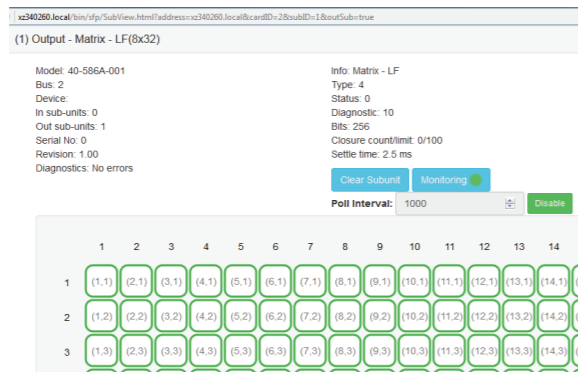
xz340260.local/bin/sfp/SubView.html?address=xz340260.local&cardID=2&subID=1&outSub=true

(1) Output - Matrix - LF(8x32)

Model: 40-586A-001
Bus: 2
Device:
In sub-units: 0
Out sub-units: 1
Serial No: 0
Revision: 1.00
Diagnostics: No errors

Info: Matrix - LF
Type: 4
Status: 0
Diagnostic: 10
Bits: 256
Closure count/limit: 0/100
Settle time: 2.5 ms

Clear Subunit
Monitoring

Poll Interval: 1000
Disable

| | 1 | 2 | 3 | 4 | 5 | 6 | 7 | 8 | 9 | 10 | 11 | 12 | 13 | 14 |
|---|---|---|---|---|---|---|---|---|---|---|---|---|---|---|
| 1 | (1,1) | (2,1) | (3,1) | (4,1) | (5,1) | (6,1) | (7,1) | (8,1) | (9,1) | (10,1) | (11,1) | (12,1) | (13,1) | (14,1) |
| 2 | (1,2) | (2,2) | (3,2) | (4,2) | (5,2) | (6,2) | (7,2) | (8,2) | (9,2) | (10,2) | (11,2) | (12,2) | (13,2) | (14,2) |
| 3 | (1,3) | (2,3) | (3,3) | (4,3) | (5,3) | (6,3) | (7,3) | (8,3) | (9,3) | (10,3) | (11,3) | (12,3) | (13,3) | (14,3) |